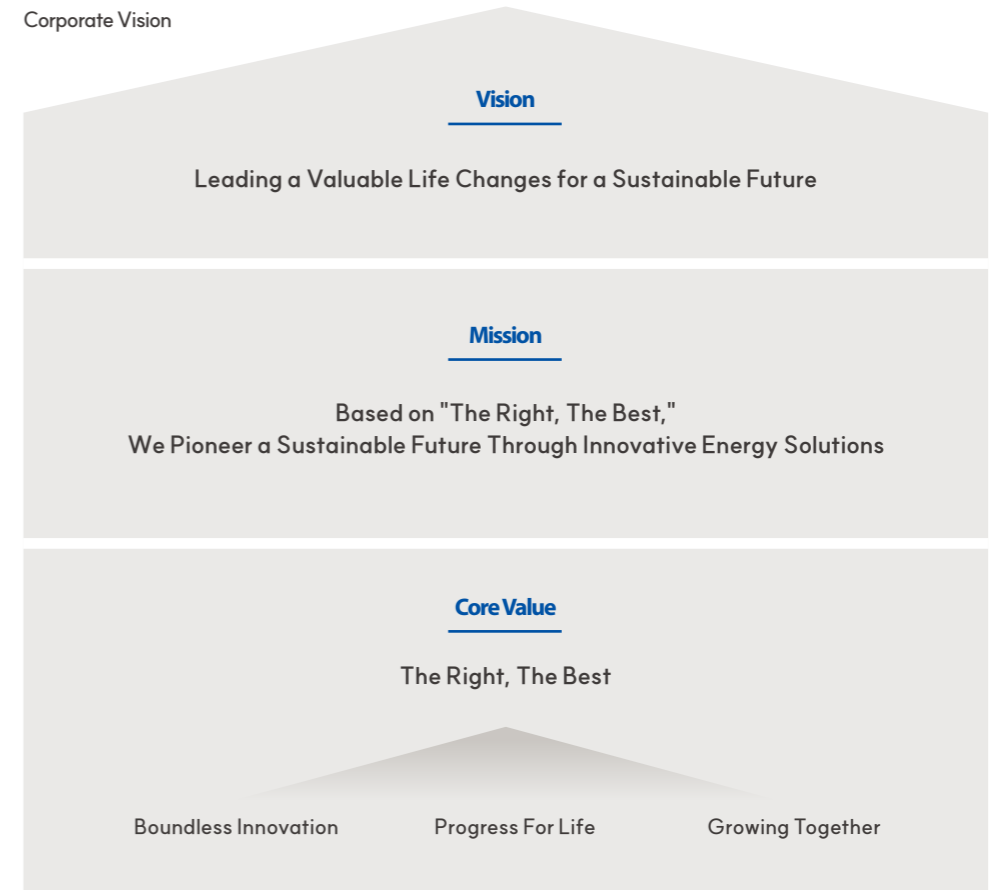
Corporate Vision

Vision

Leading a Valuable Life Changes for a Sustainable Future

Mission

Based on "The Right, The Best,"
We Pioneer a Sustainable Future Through Innovative Energy Solutions

Core Value

The Right, The Best

Boundless Innovation

Progress For Life

Growing Together